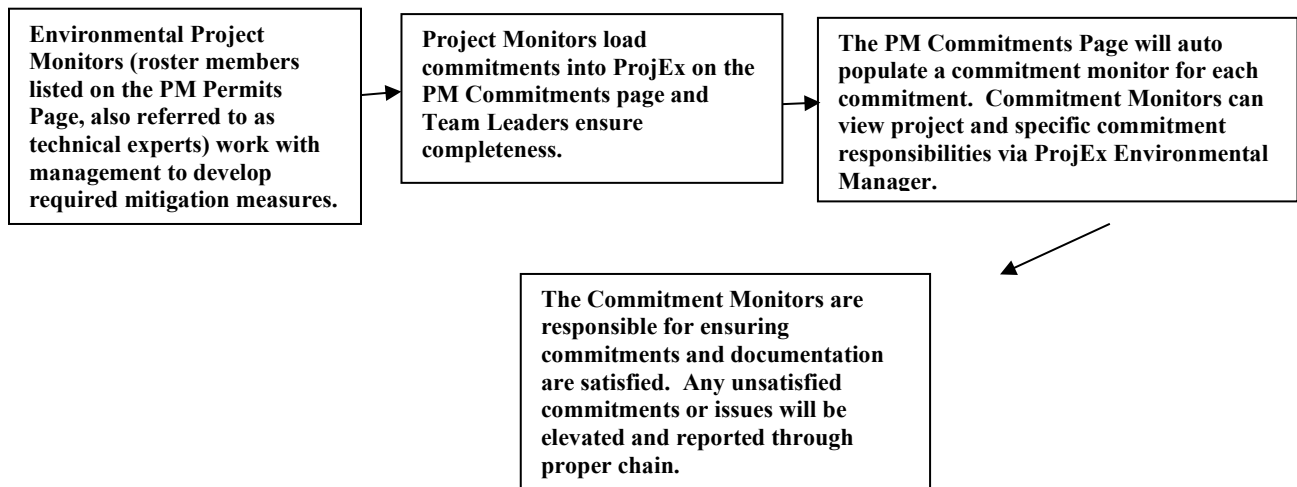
Environmental Project Monitors (roster members listed on the PM Permits Page, also referred to as technical experts) work with management to develop required mitigation measures.

Project Monitors load commitments into ProjEx on the PM Commitments page and Team Leaders ensure completeness.

The PM Commitments Page will auto populate a commitment monitor for each commitment. Commitment Monitors can view project and specific commitment responsibilities via ProjEx Environmental Manager.

The Commitment Monitors are responsible for ensuring commitments and documentation are satisfied. Any unsatisfied commitments or issues will be elevated and reported through proper chain.